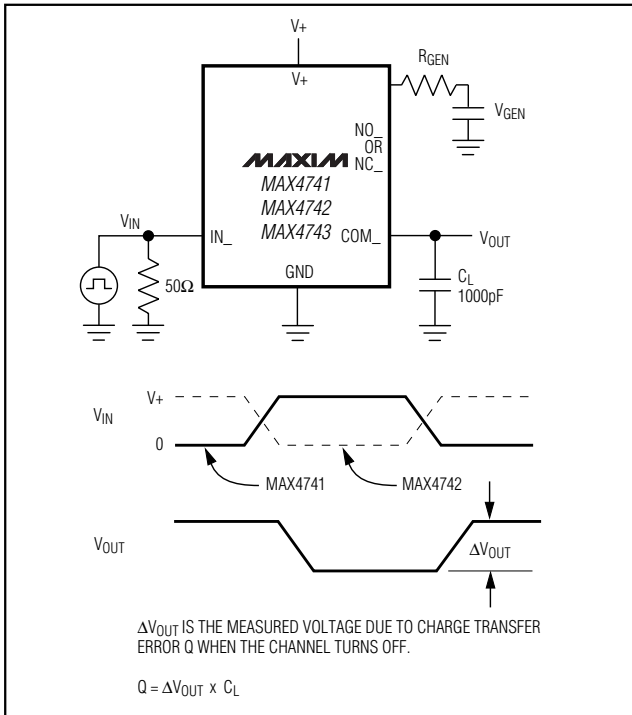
V+

V+

$R_{GEN}$

$V_{GEN}$

NO_
OR
NC_

MAXIM
MAX4741
MAX4742
MAX4743

$V_{IN}$

IN_

COM_

$V_{OUT}$

50Ω

GND

$C_L$
1000pF

$V_{IN}$

V+

0

MAX4741

MAX4742

$V_{OUT}$

$\Delta V_{OUT}$

$\Delta V_{OUT}$ IS THE MEASURED VOLTAGE DUE TO CHARGE TRANSFER ERROR Q WHEN THE CHANNEL TURNS OFF.

$Q = \Delta V_{OUT} \times C_L$